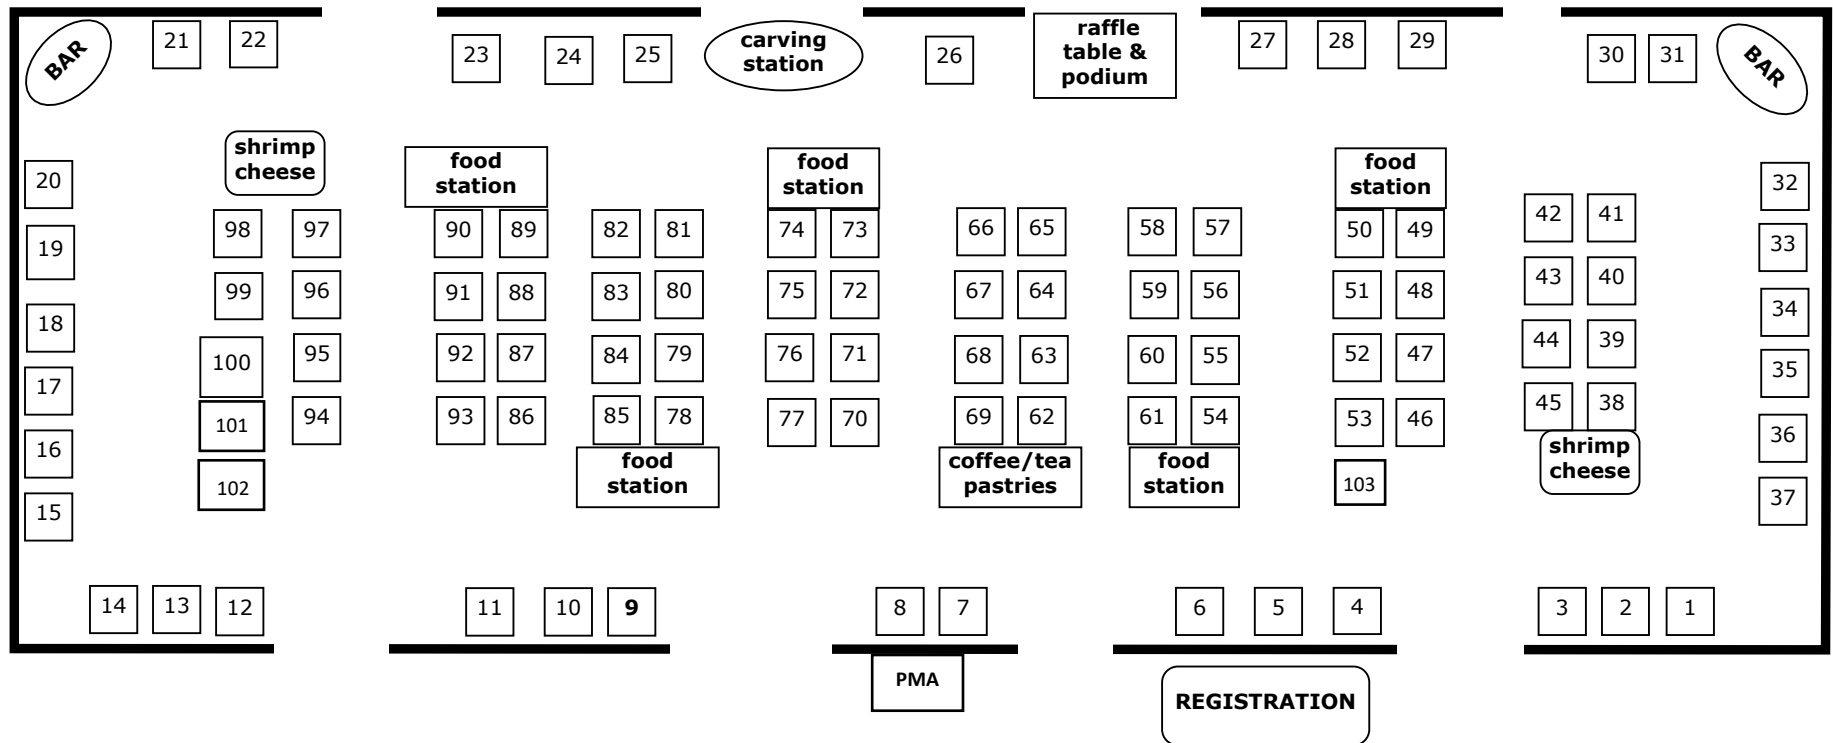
BAR
21 22
23 24 25
carving station
26
raffle table & podium
27 28 29
30 31
BAR

shrimp cheese
food station
food station
food station

20
19
18
17
16
15

98 97
99 96
100 95
101 94
102

90 89
91 88
92 87
93 86

82 81
83 80
84 79
85 78
food station

74 73
75 72
76 71
77 70

66 65
67 64
68 63
69 62
coffee/tea pastries

58 57
59 56
60 55
61 54
food station

50 49
51 48
52 47
53 46
103

42 41
43 40
44 39
45 38
shrimp cheese

32
33
34
35
36
37

14 13 12
11 10 9
8 7
6 5 4
3 2 1

PMA
REGISTRATION